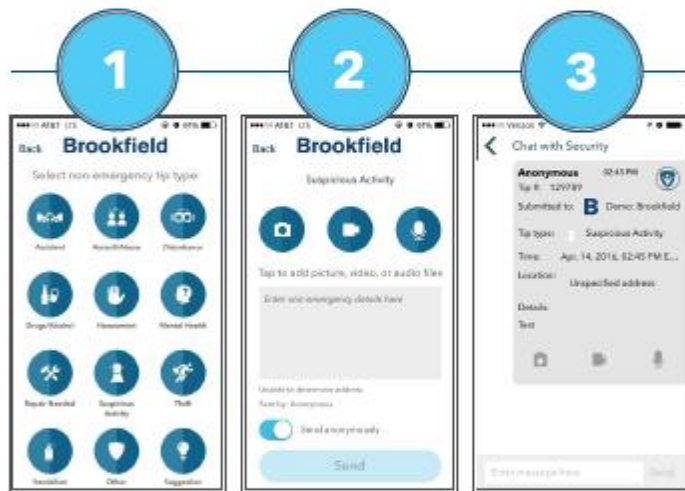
1

2

3

AT&T LTE 69%

Back Brookfield

Select non-emergency tip type:

Accident

Assault/Abuse

Disturbance

Drugs/Alcohol

Harassment

Mental Health

Repair Needed

Suspicious Activity

Theft

Vandalism

Other

Suggestion

AT&T LTE 69%

Back Brookfield

Suspicious Activity

Tap to add picture, video, or audio files

Enter non-emergency details here

Unable to determine address

Sent by: Anonymous

Send anonymously

Send

Verizon

Chat with Security

Anonymous 02:45 PM

Tip #: 129789

Submitted to: B Demo: Brookfield

Tip type: Suspicious Activity

Time: Apr. 14, 2016, 02:45 PM E...

Location: Unspecified address

Details:

Test

Enter message here

Send